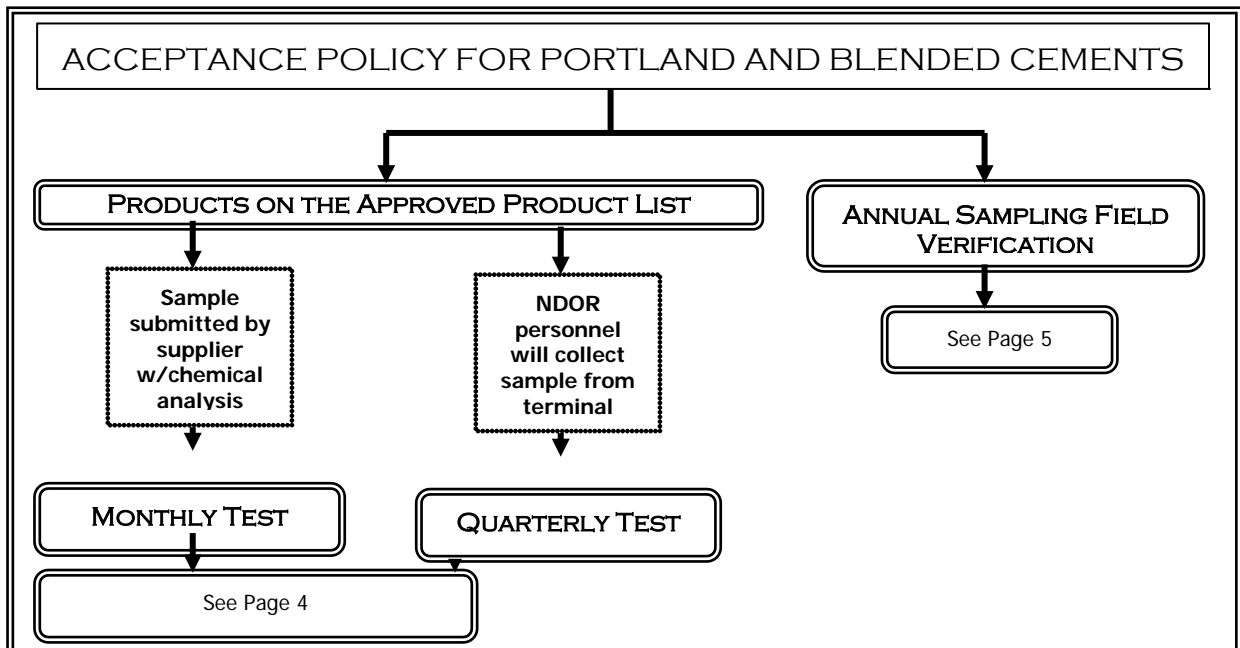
ACCEPTANCE POLICY FOR PORTLAND AND BLENDED CEMENTS

Products on the Approved Product List

Annual Sampling Field Verification

Sample submitted by supplier w/chemical analysis

NDOR personnel will collect sample from terminal

See Page 5

Monthly Test

Quarterly Test

See Page 4